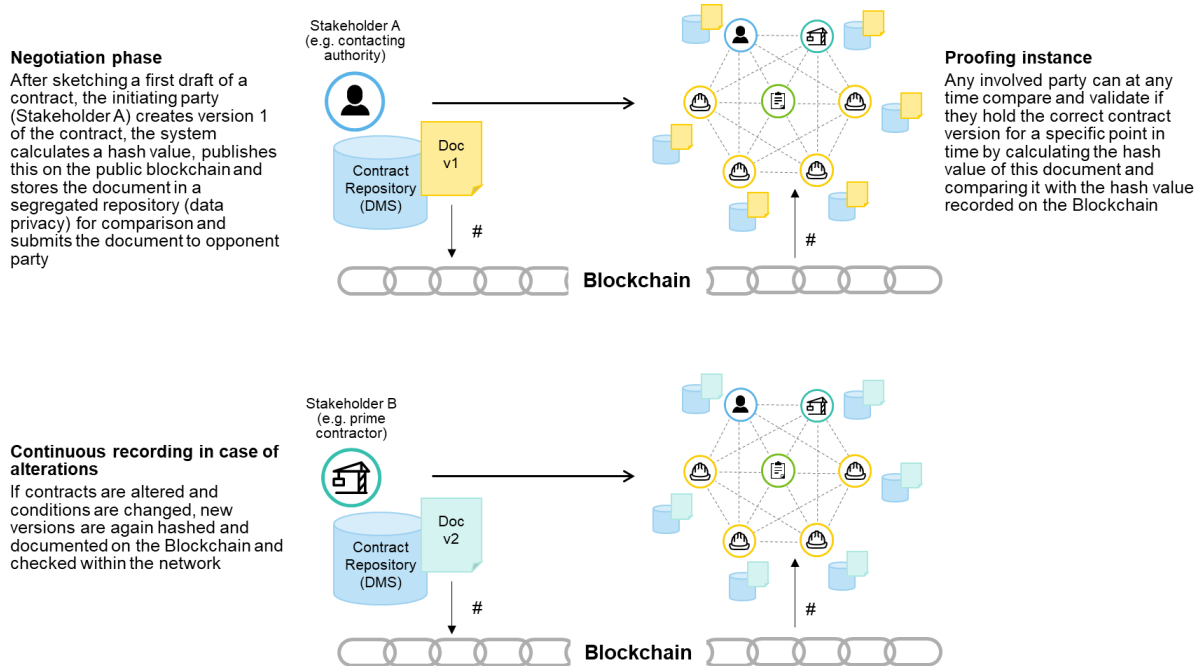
Negotiation phase

After sketching a first draft of a contract, the initiating party (Stakeholder A) creates version 1 of the contract, the system calculates a hash value, publishes this on the public blockchain and stores the document in a segregated repository (data privacy) for comparison and submits the document to opponent party

Stakeholder A
(e.g. contacting authority)

Contract Repository (DMS)

Doc v1

#

Blockchain

#

Proofing instance

Any involved party can at any time compare and validate if they hold the correct contract version for a specific point in time by calculating the hash value of this document and comparing it with the hash value recorded on the Blockchain

Continuous recording in case of alterations

If contracts are altered and conditions are changed, new versions are again hashed and documented on the Blockchain and checked within the network

Stakeholder B
(e.g. prime contractor)

Contract Repository (DMS)

Doc v2

#

Blockchain

#